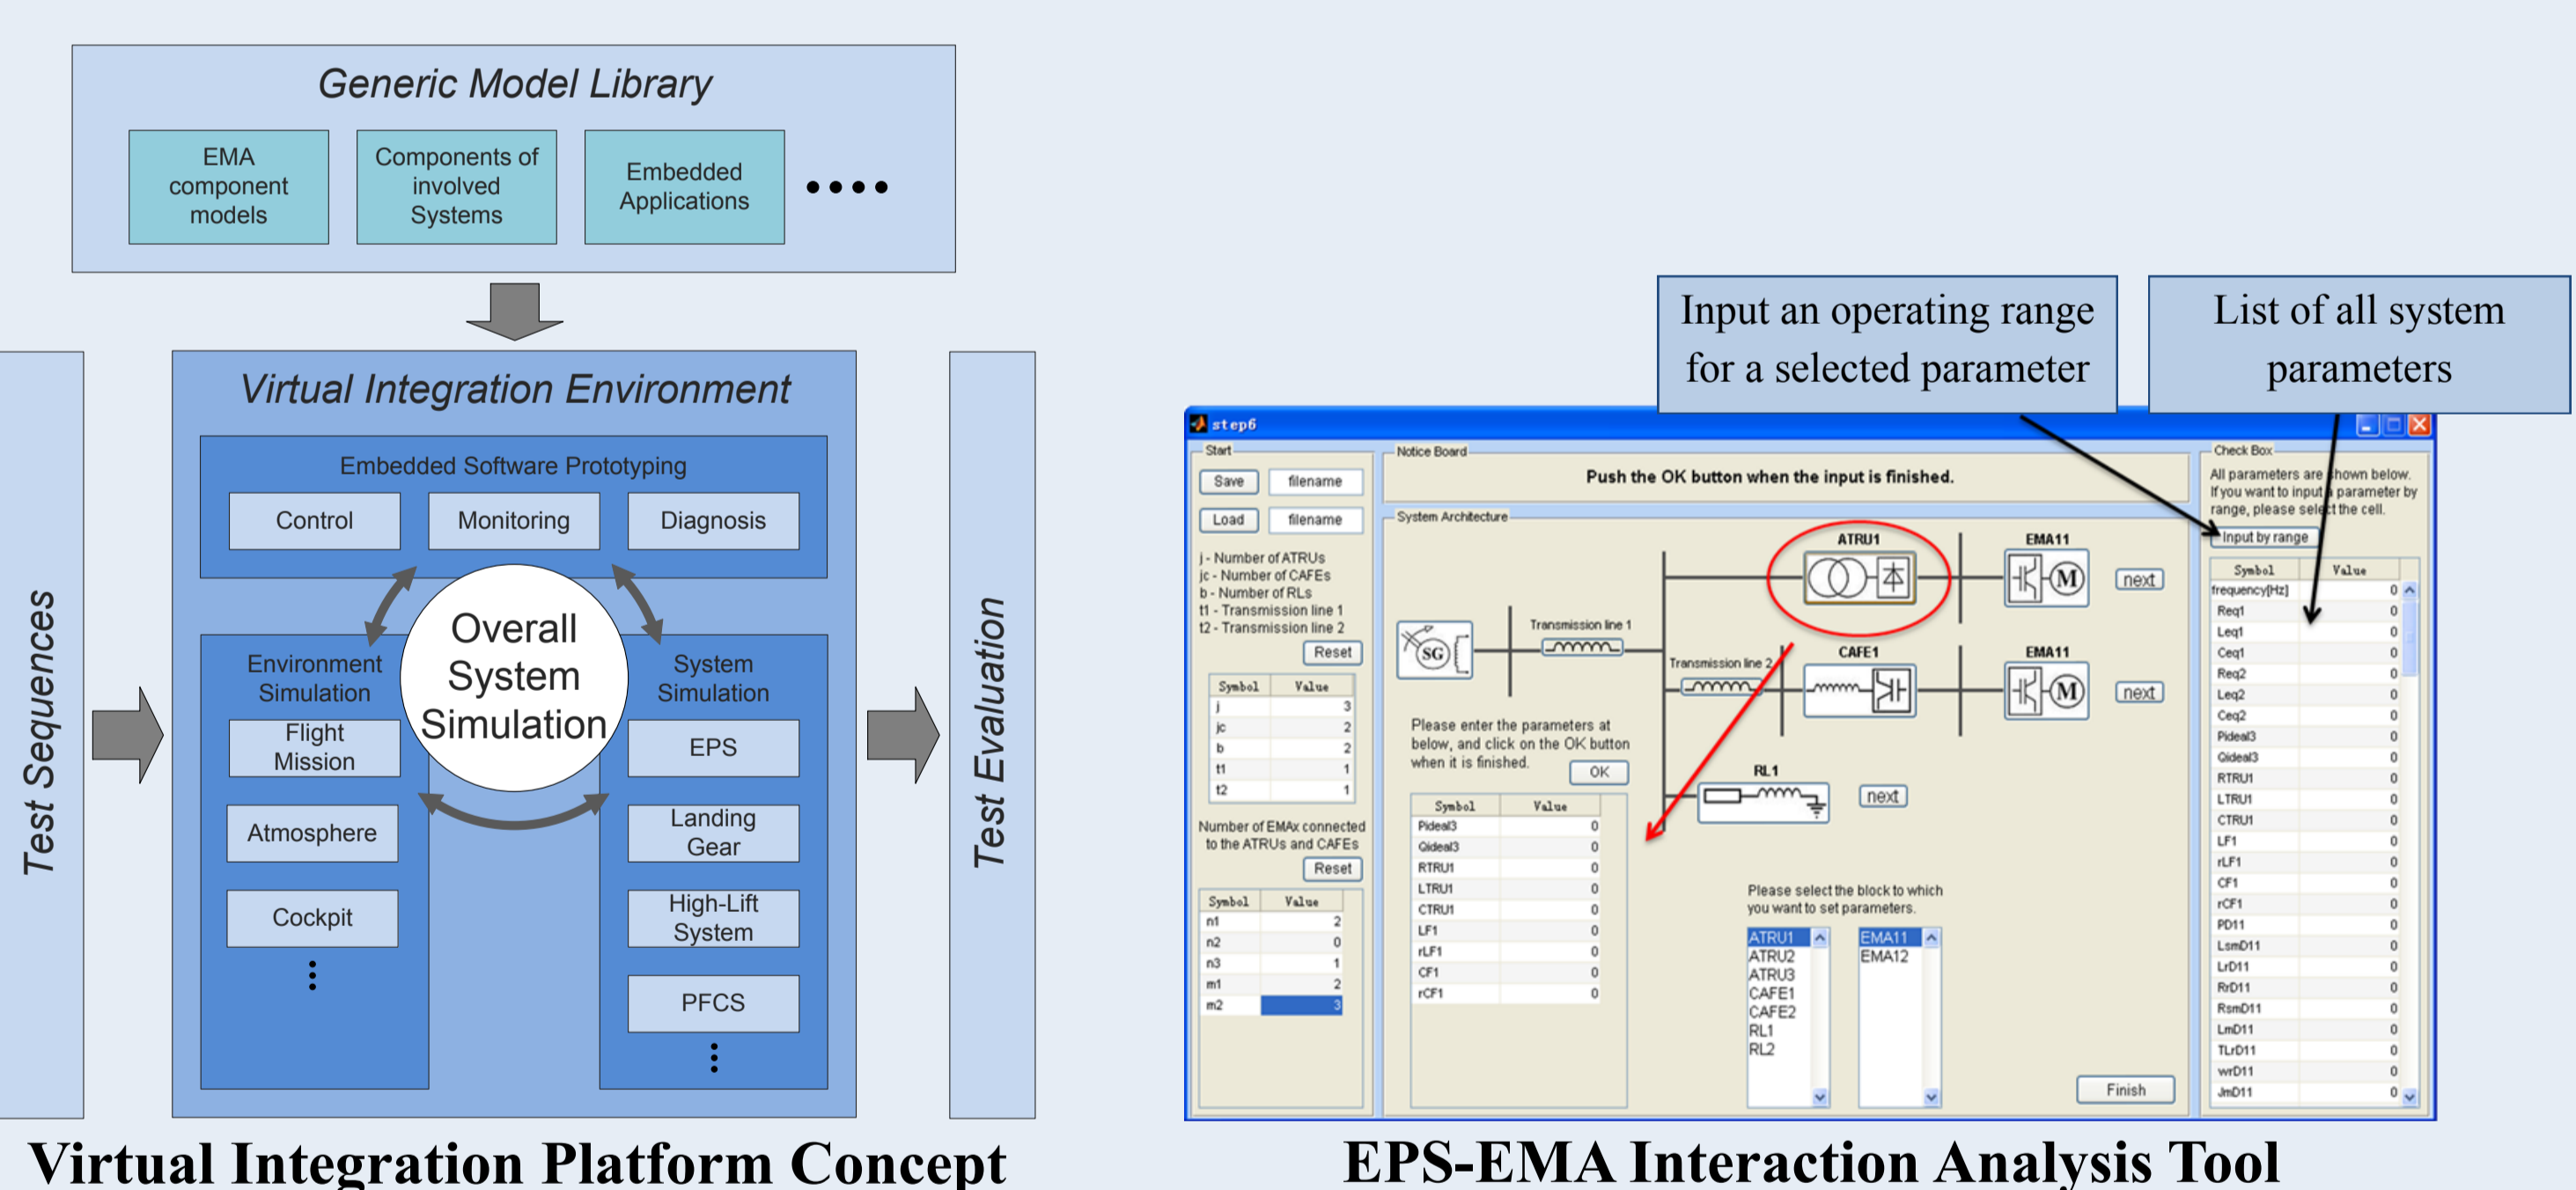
Generic Model Library

EMA component models

Components of involved Systems

Embedded Applications

....

Test Sequences

Virtual Integration Environment

Embedded Software Prototyping

Control

Monitoring

Diagnosis

Environment Simulation

Overall System Simulation

System Simulation

Flight Mission

Atmosphere

Cockpit

⋮

EPS

Landing Gear

High-Lift System

PFCS

⋮

Test Evaluation

Virtual Integration Platform Concept

Input an operating range for a selected parameter

List of all system parameters

step6

Start

Save filename

Load filename

j - Number of ATRUs
jc - Number of CAFEs
b - Number of RLs
t1 - Transmission line 1
t2 - Transmission line 2

Reset

| Symbol | Value |
|---|---|
| j | 3 |
| jc | 2 |
| b | 2 |
| t1 | 1 |
| t2 | 1 |

Number of EMAx connected to the ATRUs and CAFEs

Reset

| Symbol | Value |
|---|---|
| n1 | 2 |
| n2 | 0 |
| n3 | 1 |
| m1 | 2 |
| m2 | 3 |

Notice Board

Push the OK button when the input is finished.

System Architecture

ATRU1

EMA11

next

SG

Transmission line 1

Transmission line 2

CAFE1

EMA11

next

RL1

next

Please enter the parameters at below, and click on the OK button when it is finished.

OK

| Symbol | Value |
|---|---|
| Pideal3 | 0 |
| Qideal3 | 0 |
| RTRU1 | 0 |
| LTRU1 | 0 |
| CTRU1 | 0 |
| LF1 | 0 |
| rLF1 | 0 |
| CF1 | 0 |
| rCF1 | 0 |

Please select the block to which you want to set parameters.

ATRU1
ATRU2
ATRU3
CAFE1
CAFE2
RL1
RL2

EMA11
EMA12

Finish

Check Box

All parameters are shown below. If you want to input a parameter by range, please select the cell.

Input by range

| Symbol | Value |
|---|---|
| frequency[Hz] | 0 |
| Req1 | 0 |
| Leq1 | 0 |
| Ceq1 | 0 |
| Req2 | 0 |
| Leq2 | 0 |
| Ceq2 | 0 |
| Pideal3 | 0 |
| Qideal3 | 0 |
| RTRU1 | 0 |
| LTRU1 | 0 |
| CTRU1 | 0 |
| LF1 | 0 |
| rLF1 | 0 |
| CF1 | 0 |
| rCF1 | 0 |
| PD11 | 0 |
| LsmD11 | 0 |
| LrD11 | 0 |
| RrD11 | 0 |
| RsmD11 | 0 |
| LmD11 | 0 |
| TLrD11 | 0 |
| wrD11 | 0 |
| JmD11 | 0 |

EPS-EMA Interaction Analysis Tool